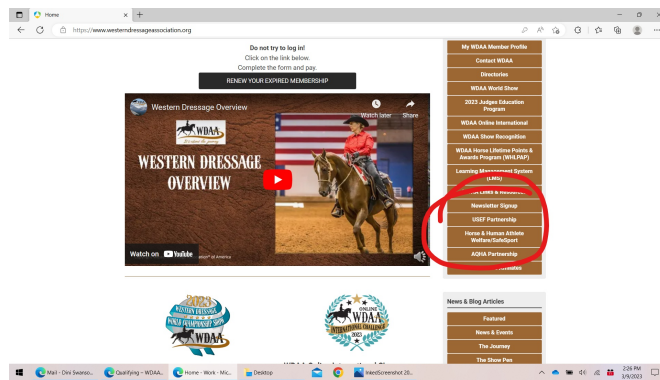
Home
https://www.westerndressageassociation.org

Do not try to log in!
Click on the link below.
Complete the form and pay.
RENEW YOUR EXPIRED MEMBERSHIP

Western Dressage Overview
Watch later
Share
WDAA
WESTERN DRESSAGE OVERVIEW
Watch on YouTube
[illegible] of America

My WDAA Member Profile
Contact WDAA
Directories
WDAA World Show
2023 Judges Education Program
WDAA Online International
WDAA Show Recognition
WDAA Horse Lifetime Points & Awards Program (WHLPAP)
Learning Management System (LMS)
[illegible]
Newsletter Signup
USEF Partnership
Horse & Human Athlete Welfare/SafeSport
AQHA Partnership
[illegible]

2023 WESTERN DRESSAGE WORLD CHAMPIONSHIP SHOW WDAA
ONLINE WDAA INTERNATIONAL CHALLENGE 2023

News & Blog Articles
Featured
News & Events
The Journey
The Show Pen

Mail - Dini Swanso...
Qualifying - WDAA...
Home - Work - Mic...
Desktop
InkedScreenshot 20...
2:26 PM
3/9/2023